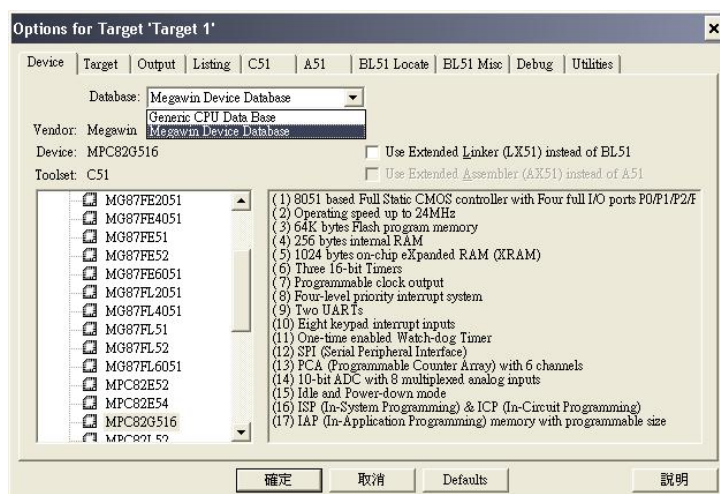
Options for Target 'Target 1'

Device | Target | Output | Listing | C51 | A51 | BL51 Locate | BL51 Misc | Debug | Utilities

Database: Megawin Device Database

Generic CPU Data Base
Megawin Device Database

Vendor: Megawin
Device: MPC82G516
Toolset: C51

Use Extended Linker (LX51) instead of BL51
Use Extended Assembler (AX51) instead of A51

MG87FE2051
MG87FE4051
MG87FE51
MG87FE52
MG87FE6051
MG87FL2051
MG87FL4051
MG87FL51
MG87FL52
MG87FL6051
MPC82E52
MPC82E54
MPC82G516
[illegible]

(1) 8051 based Full Static CMOS controller with Four full I/O ports P0/P1/P2/F
(2) Operating speed up to 24MHz
(3) 64K bytes Flash program memory
(4) 256 bytes internal RAM
(5) 1024 bytes on-chip eXpanded RAM (XRAM)
(6) Three 16-bit Timers
(7) Programmable clock output
(8) Four-level priority interrupt system
(9) Two UARTs
(10) Eight keypad interrupt inputs
(11) One-time enabled Watch-dog Timer
(12) SPI (Serial Peripheral Interface)
(13) PCA (Programmable Counter Array) with 6 channels
(14) 10-bit ADC with 8 multiplexed analog inputs
(15) Idle and Power-down mode
(16) ISP (In-System Programming) & ICP (In-Circuit Programming)
(17) IAP (In-Application Programming) memory with programmable size

確定 取消 Defaults 說明